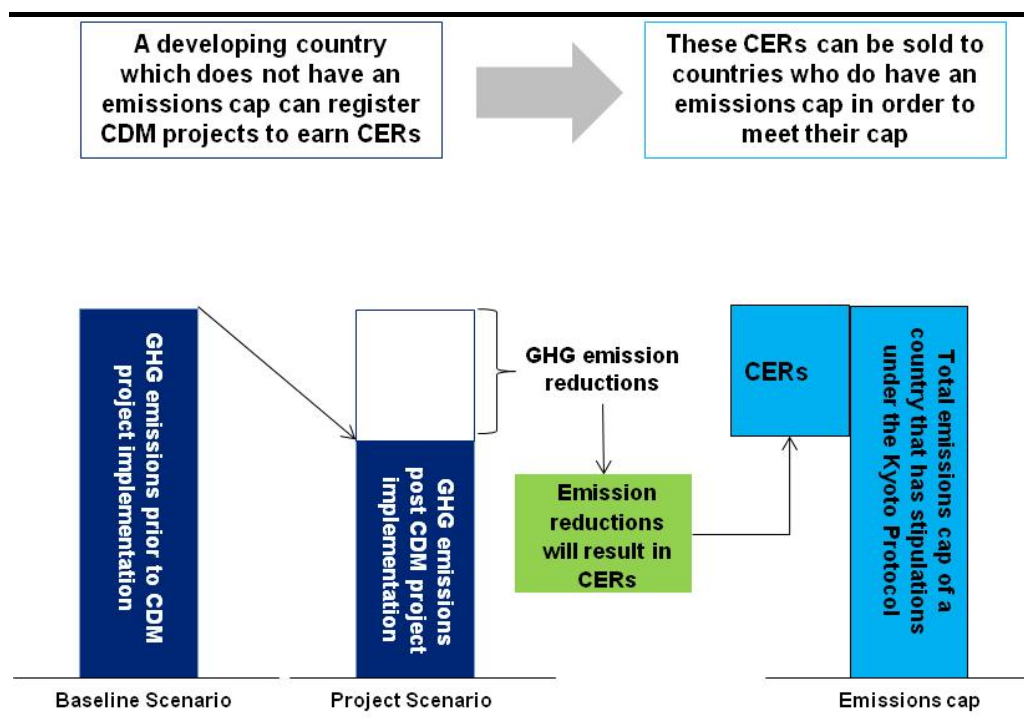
A developing country which does not have an emissions cap can register CDM projects to earn CERs

These CERs can be sold to countries who do have an emissions cap in order to meet their cap

GHG emissions prior to CDM project implementation

GHG emissions post CDM project implementation

GHG emission reductions

Emission reductions will result in CERs

CERs

Total emissions cap of a country that has stipulations under the Kyoto Protocol

Baseline Scenario

Project Scenario

Emissions cap